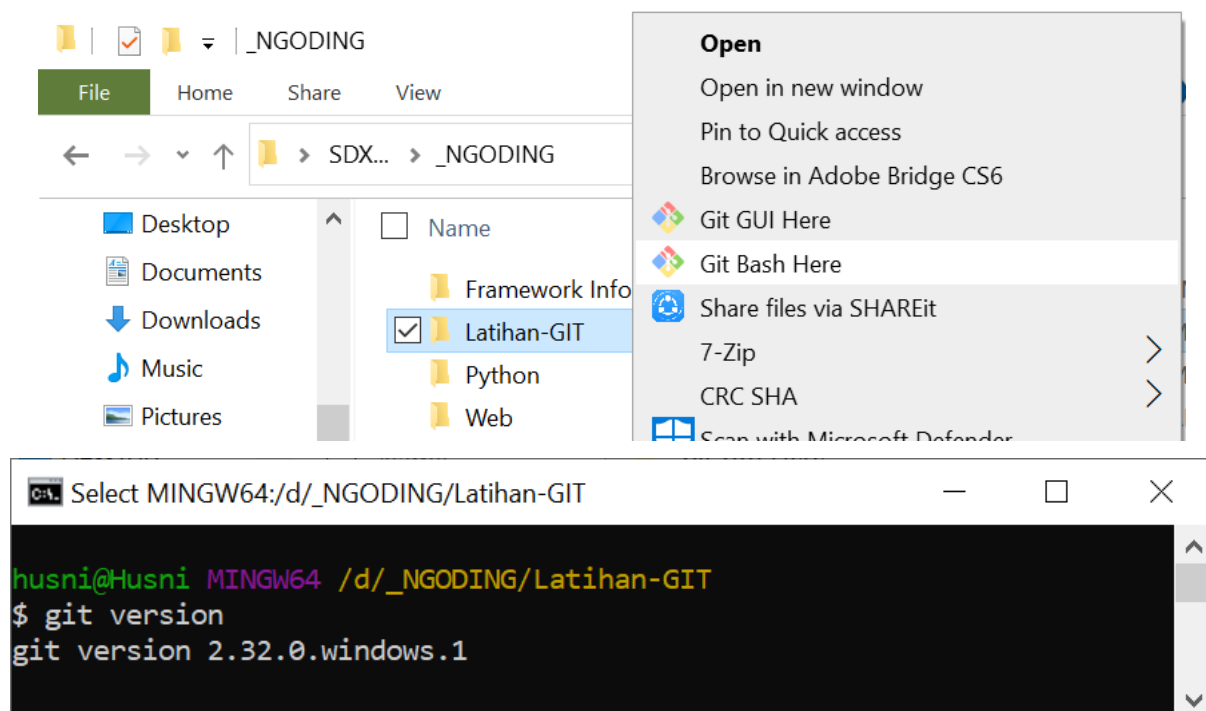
_NGODING

File
Home
Share
View

SDX... > _NGODING

Desktop
Documents
Downloads
Music
Pictures

Name

Framework Info
Latihan-GIT
Python
Web

Open
Open in new window
Pin to Quick access
Browse in Adobe Bridge CS6
Git GUI Here
Git Bash Here
Share files via SHAREit
7-Zip
CRC SHA
Scan with Microsoft Defender

Select MINGW64:/d/_NGODING/Latihan-GIT

husni@Husni MINGW64 /d/_NGODING/Latihan-GIT
$ git version
git version 2.32.0.windows.1